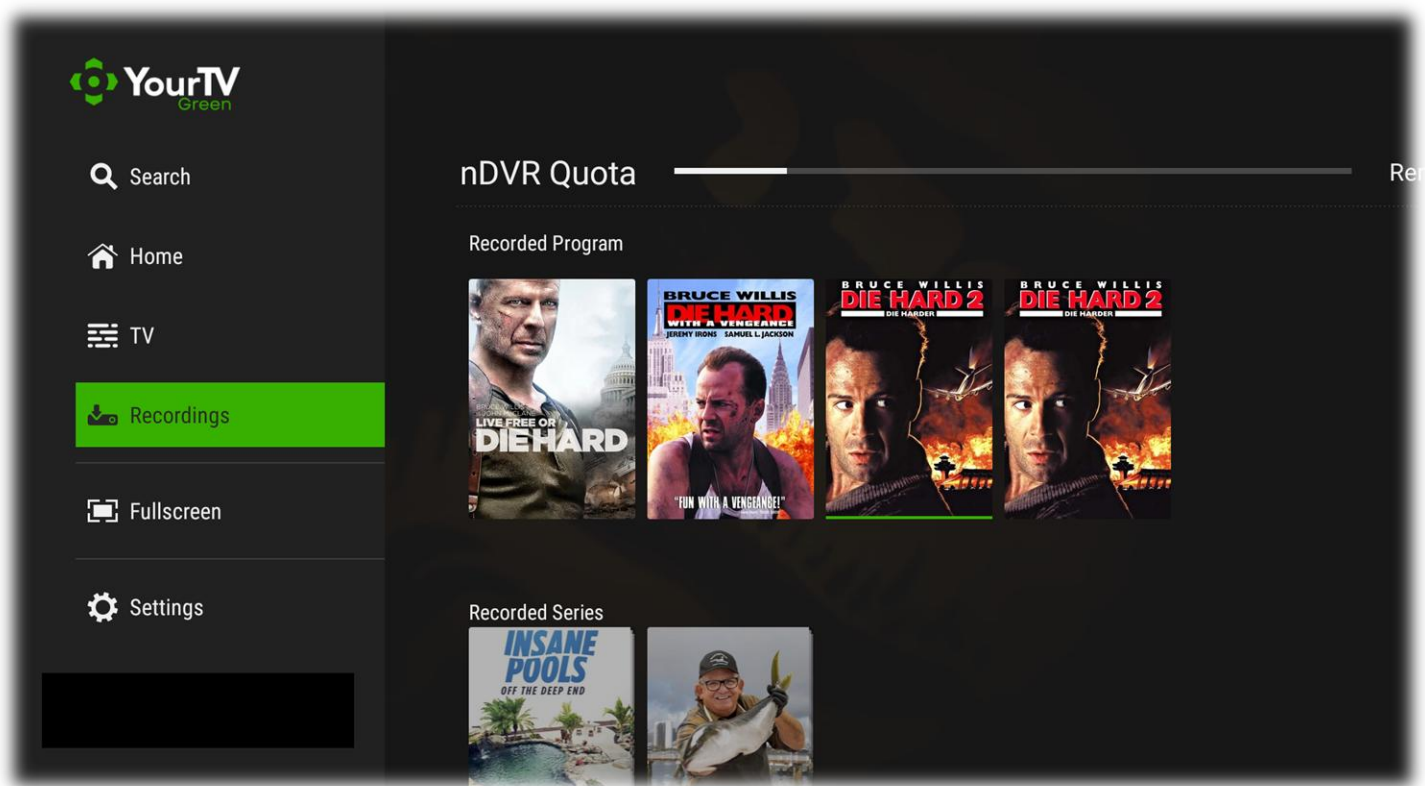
YourTV Green

Search

Home

TV

Recordings

Fullscreen

Settings

nDVR Quota

Re

Recorded Program

LIVE FREE OR DIE HARD

BRUCE WILLIS DIE HARD WITH A VENGEANCE JEREMY IRONS SAMUEL L. JACKSON

"FUN WITH A VENGEANCE!"

BRUCE WILLIS DIE HARD 2 DIE HARDER

BRUCE WILLIS DIE HARD 2 DIE HARDER

Recorded Series

INSANE POOLS OFF THE DEEP END